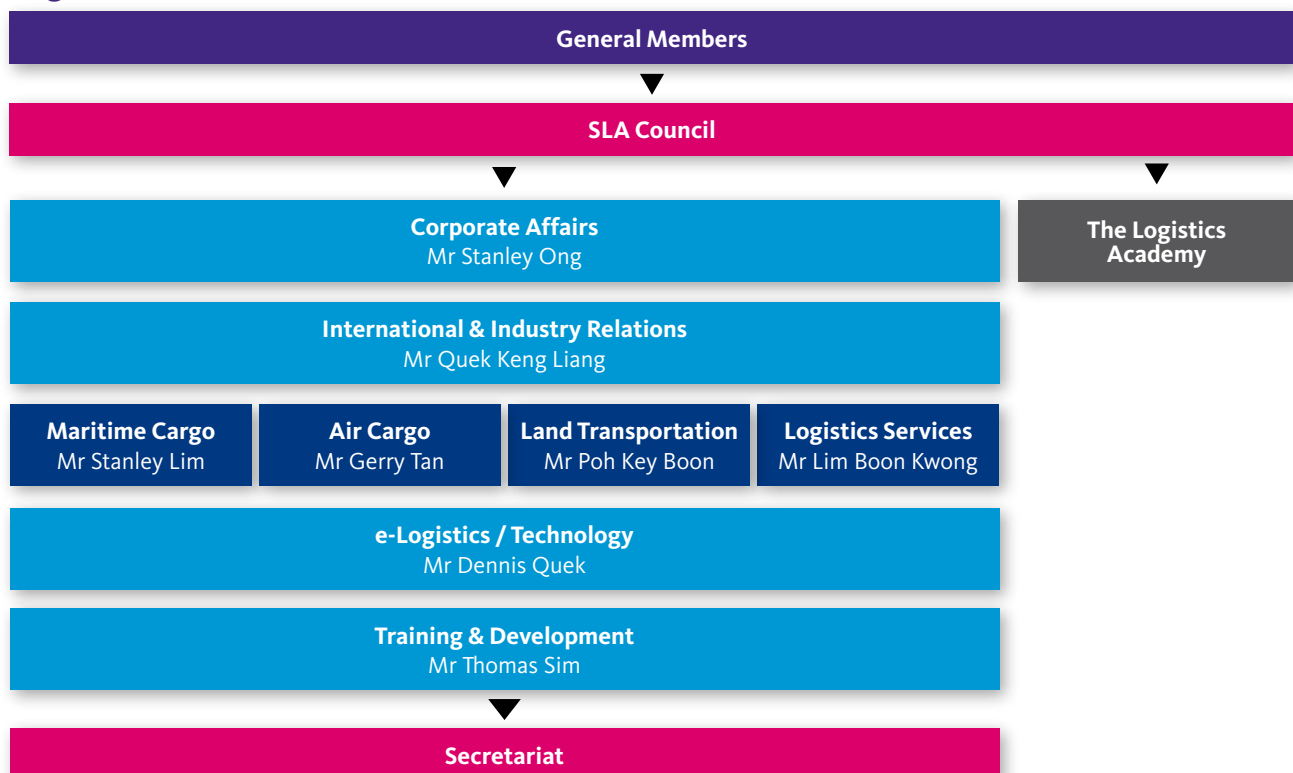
General Members

SLA Council

Corporate Affairs
Mr Stanley Ong

The Logistics Academy

International & Industry Relations
Mr Quek Keng Liang

Maritime Cargo
Mr Stanley Lim

Air Cargo
Mr Gerry Tan

Land Transportation
Mr Poh Key Boon

Logistics Services
Mr Lim Boon Kwong

e-Logistics / Technology
Mr Dennis Quek

Training & Development
Mr Thomas Sim

Secretariat